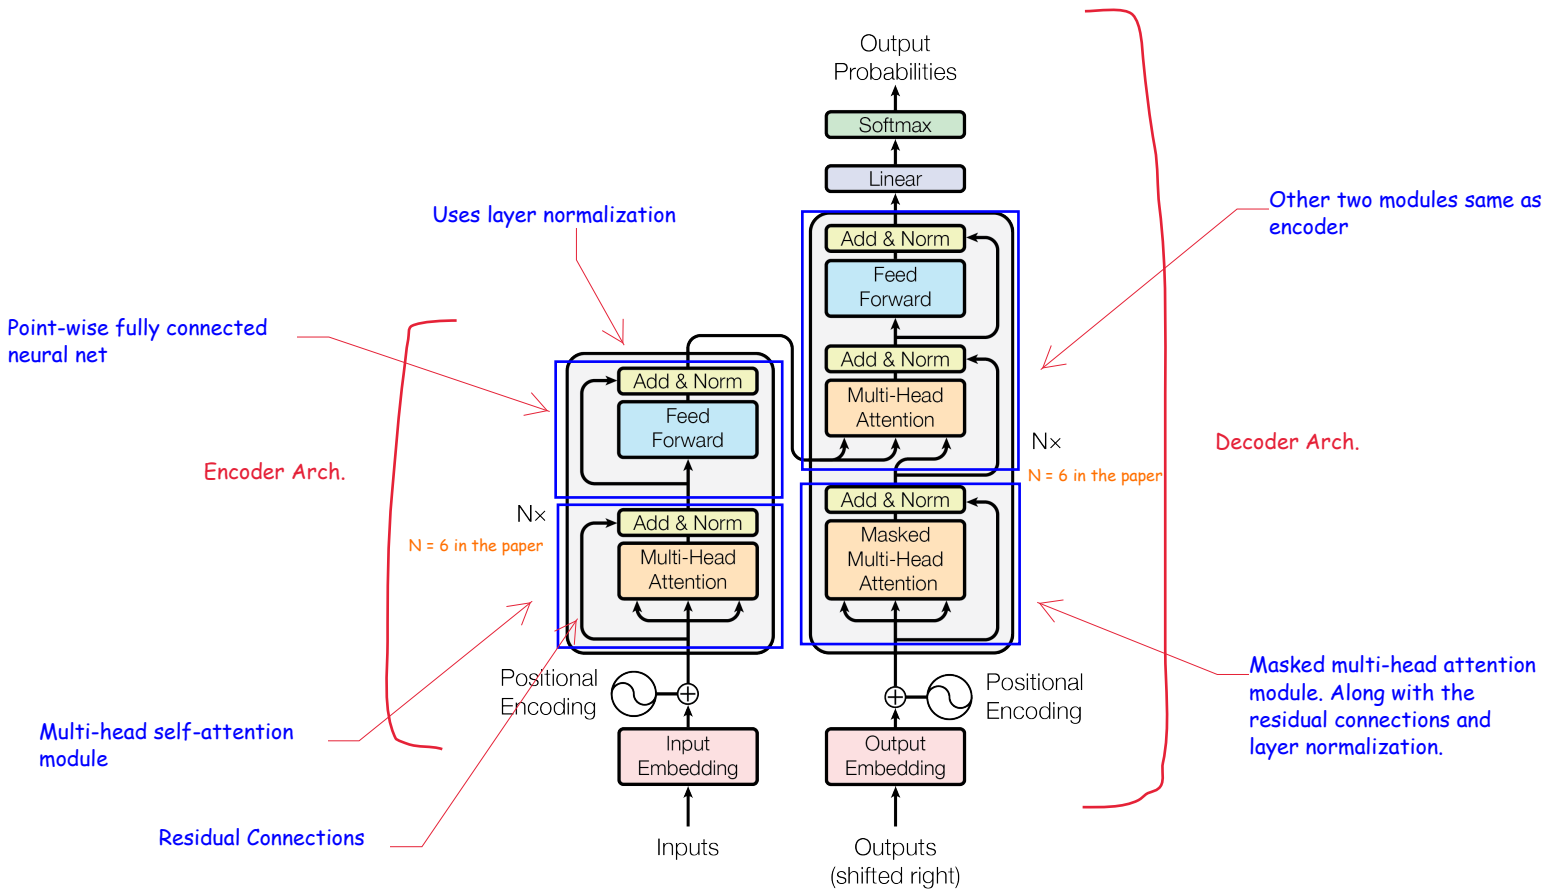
Output Probabilities

Softmax

Linear

Uses layer normalization

Other two modules same as encoder

Point-wise fully connected neural net

Add & Norm

Feed Forward

Add & Norm

Multi-Head Attention

Add & Norm

Feed Forward

Nx

Decoder Arch.

Encoder Arch.

N = 6 in the paper

Add & Norm

Masked Multi-Head Attention

Nx

N = 6 in the paper

Add & Norm

Multi-Head Attention

Masked multi-head attention module. Along with the residual connections and layer normalization.

Positional Encoding

Positional Encoding

Multi-head self-attention module

Input Embedding

Output Embedding

Residual Connections

Inputs

Outputs (shifted right)